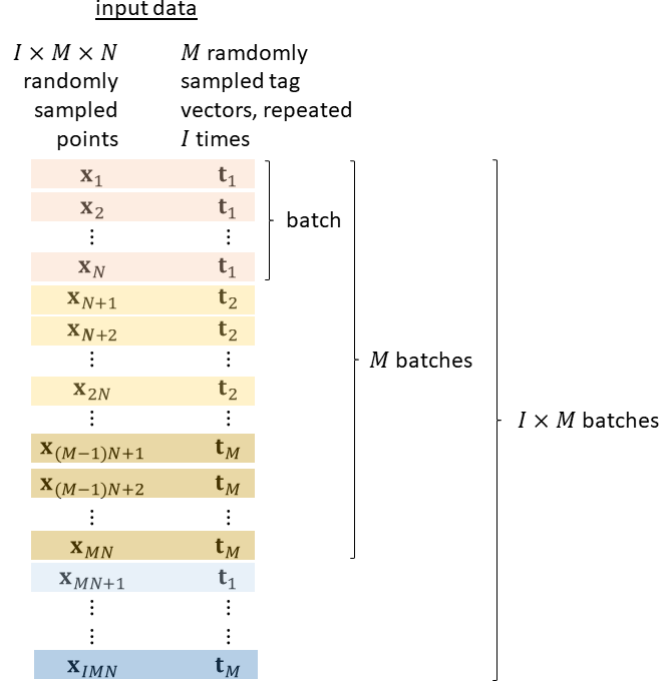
input data

$I \times M \times N$ randomly sampled points

$M$ ramdomly sampled tag vectors, repeated $I$ times

| | |
|---|---|
| $\mathbf{x}_1$ | $\mathbf{t}_1$ |
| $\mathbf{x}_2$ | $\mathbf{t}_1$ |
| ⋮ | ⋮ |
| $\mathbf{x}_N$ | $\mathbf{t}_1$ |
| $\mathbf{x}_{N+1}$ | $\mathbf{t}_2$ |
| $\mathbf{x}_{N+2}$ | $\mathbf{t}_2$ |
| ⋮ | ⋮ |
| $\mathbf{x}_{2N}$ | $\mathbf{t}_2$ |
| ⋮ | ⋮ |
| $\mathbf{x}_{(M-1)N+1}$ | $\mathbf{t}_M$ |
| $\mathbf{x}_{(M-1)N+2}$ | $\mathbf{t}_M$ |
| ⋮ | ⋮ |
| $\mathbf{x}_{MN}$ | $\mathbf{t}_M$ |
| $\mathbf{x}_{MN+1}$ | $\mathbf{t}_1$ |
| ⋮ | ⋮ |
| ⋮ | ⋮ |
| $\mathbf{x}_{IMN}$ | $\mathbf{t}_M$ |

batch

$M$ batches

$I \times M$ batches